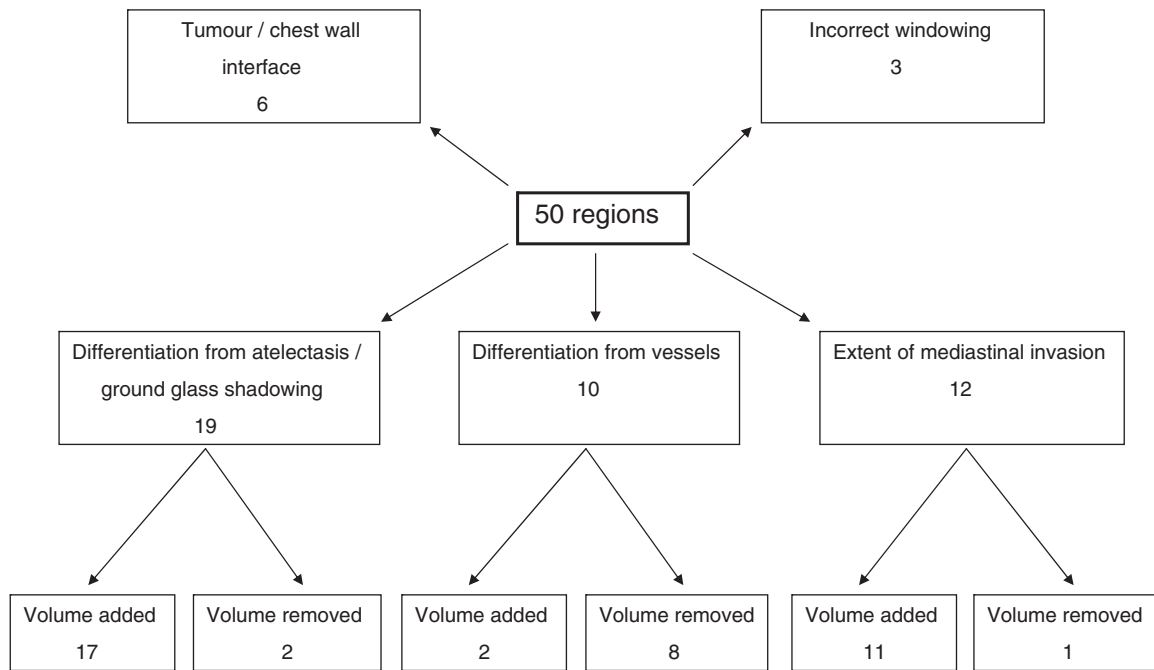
Tumour / chest wall interface
6

Incorrect windowing
3

50 regions

Differentiation from atelectasis / ground glass shadowing
19

Differentiation from vessels
10

Extent of mediastinal invasion
12

Volume added
17

Volume removed
2

Volume added
2

Volume removed
8

Volume added
11

Volume removed
1